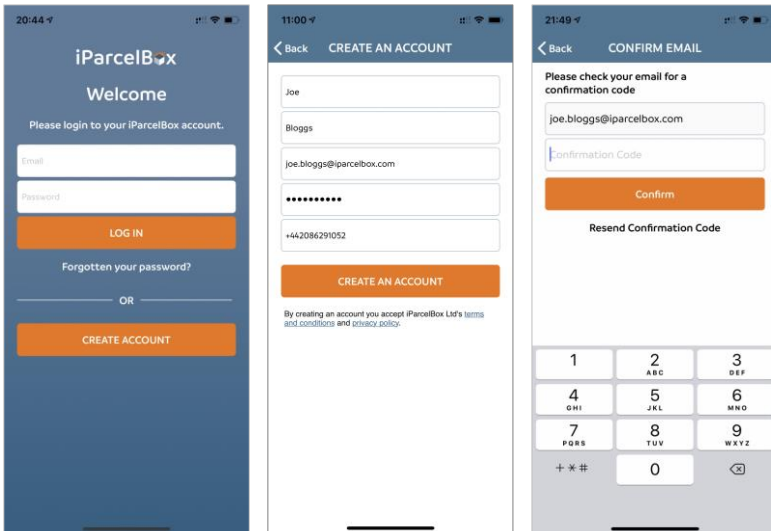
20:44

iParcelBox

Welcome

Please login to your iParcelBox account.

Email

Password

LOG IN

Forgotten your password?

OR

CREATE ACCOUNT

11:00

Back CREATE AN ACCOUNT

Joe

Bloggs

joe.bloggs@iparcelbox.com

••••••••••

+442086291052

CREATE AN ACCOUNT

By creating an account you accept iParcelBox Ltd's terms and conditions and privacy policy.

21:49

Back CONFIRM EMAIL

Please check your email for a confirmation code

joe.bloggs@iparcelbox.com

Confirmation Code

Confirm

Resend Confirmation Code

1
2 ABC
3 DEF
4 GHI
5 JKL
6 MNO
7 PQRS
8 TUV
9 WXYZ
+ * #
0